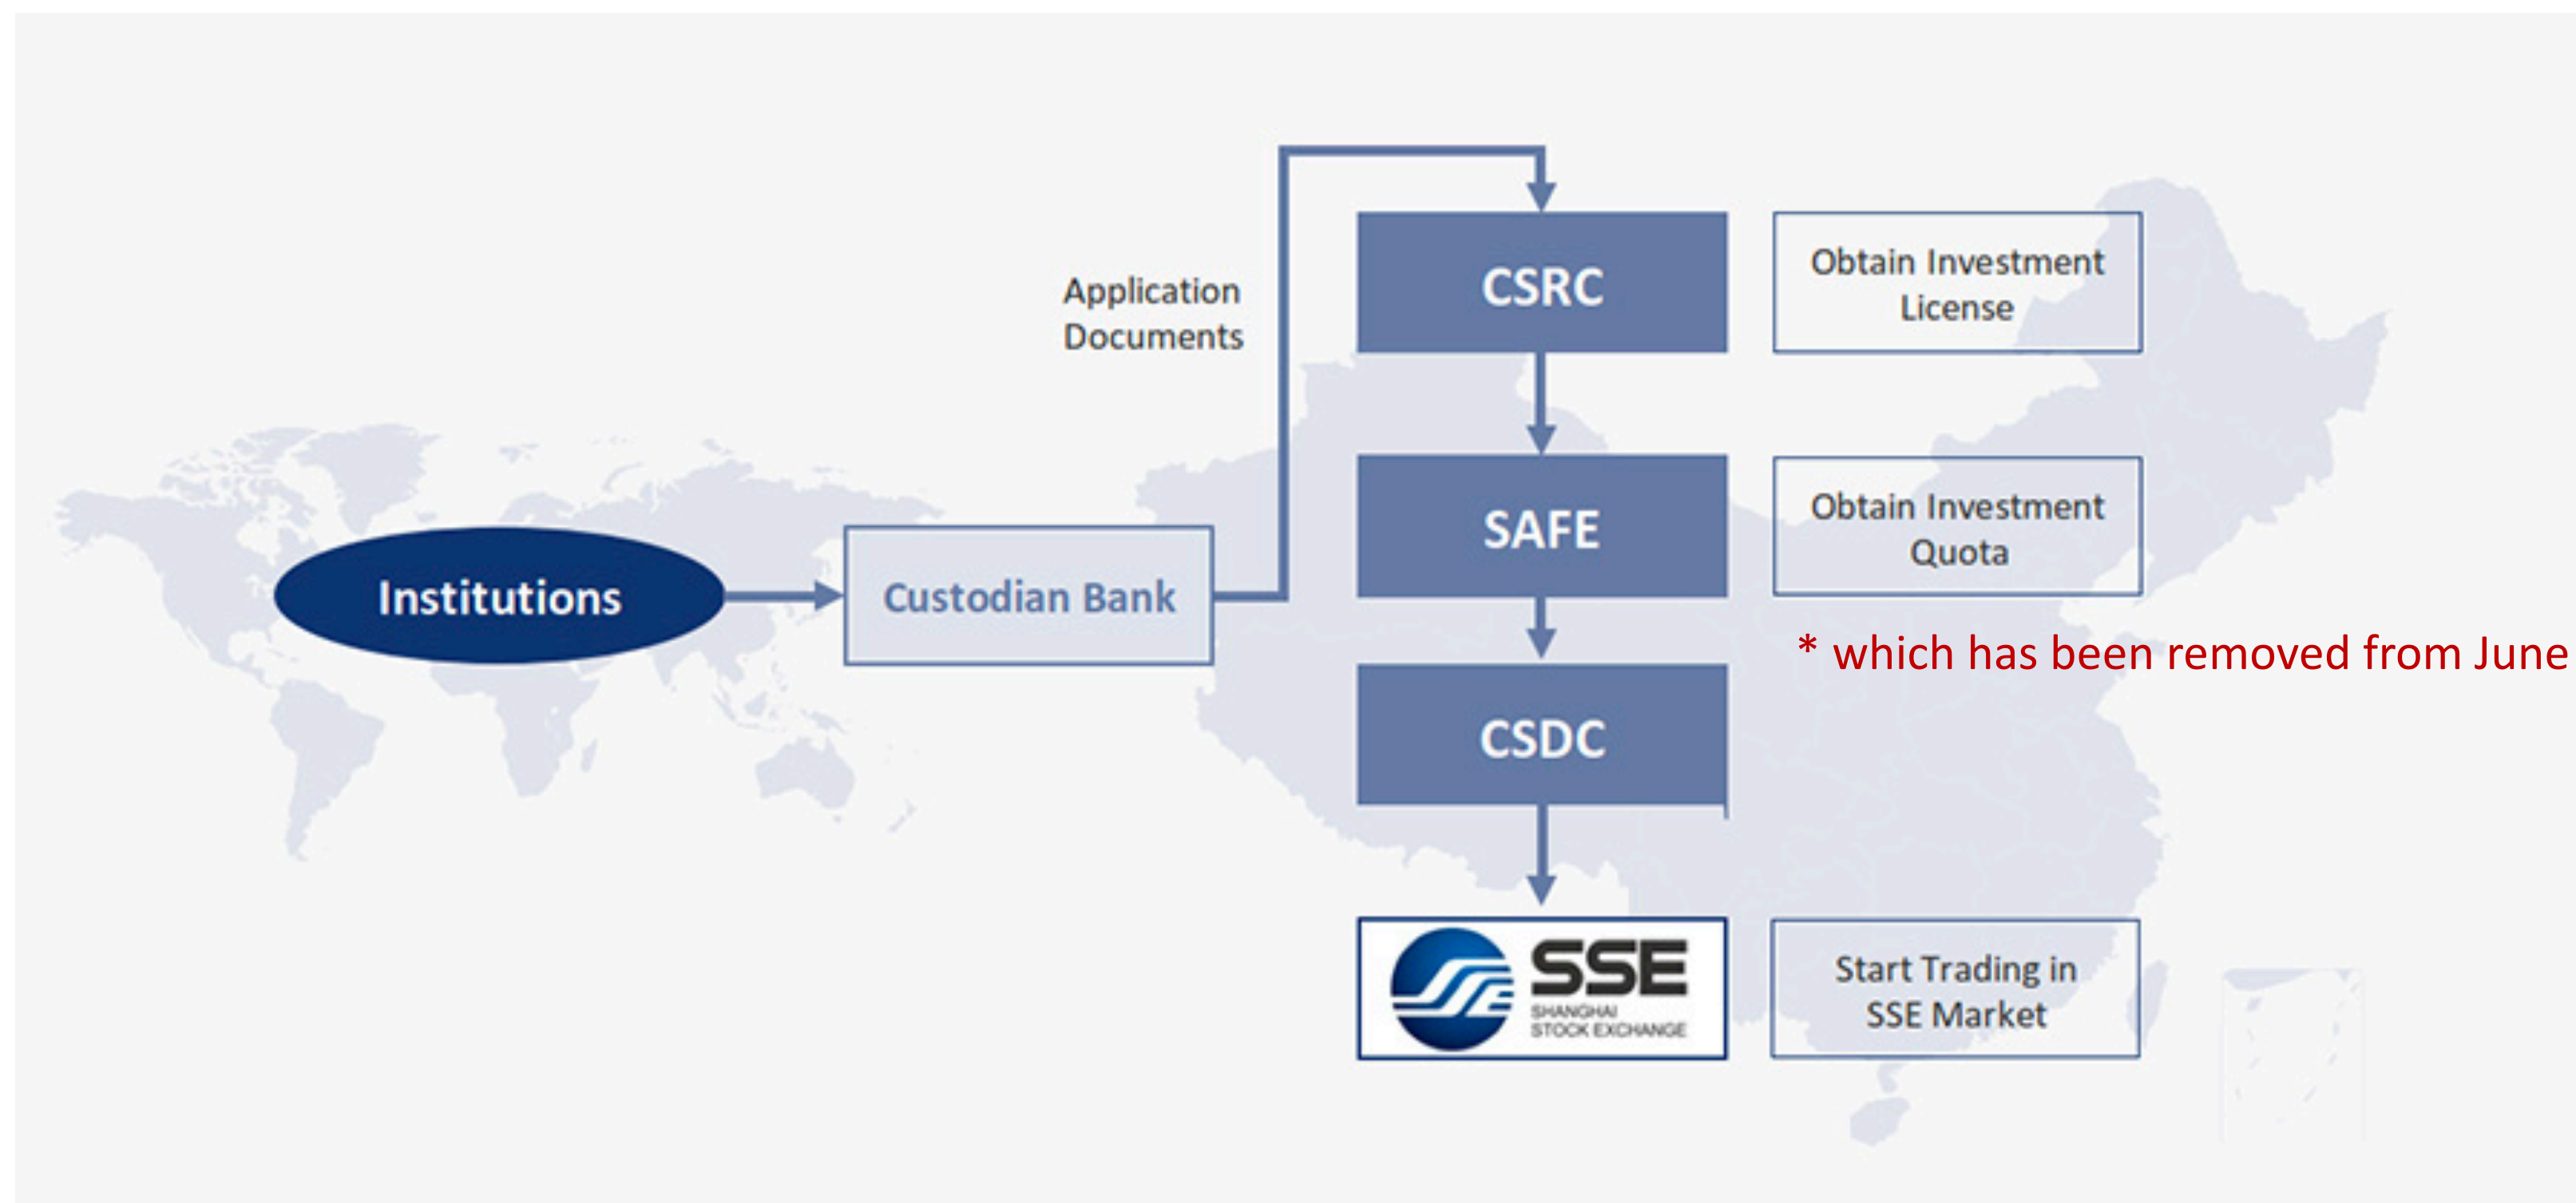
Application Documents

CSRC

Obtain Investment License

SAFE

Obtain Investment Quota

* which has been removed from June

Institutions

Custodian Bank

CSDC

SSE
SHANGHAI STOCK EXCHANGE

Start Trading in SSE Market